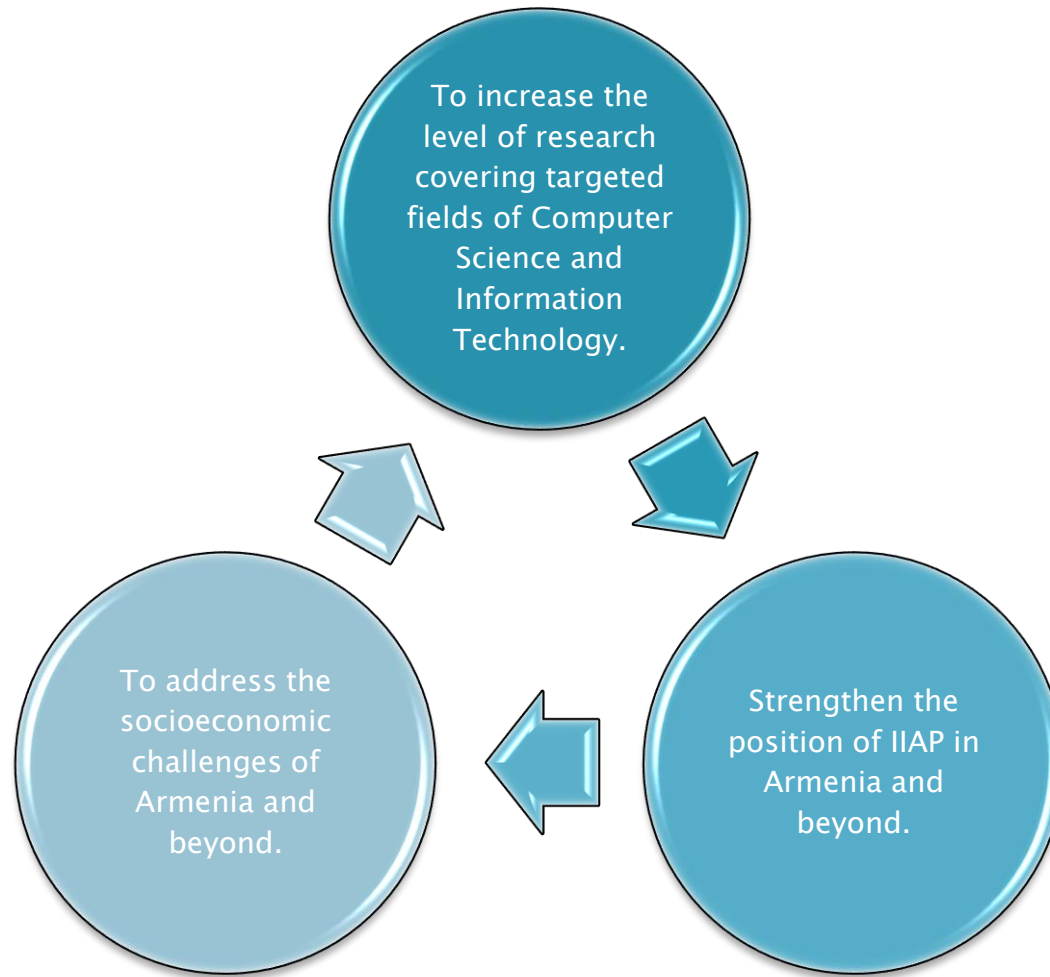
To increase the level of research covering targeted fields of Computer Science and Information Technology.

Strengthen the position of IIAP in Armenia and beyond.

To address the socioeconomic challenges of Armenia and beyond.